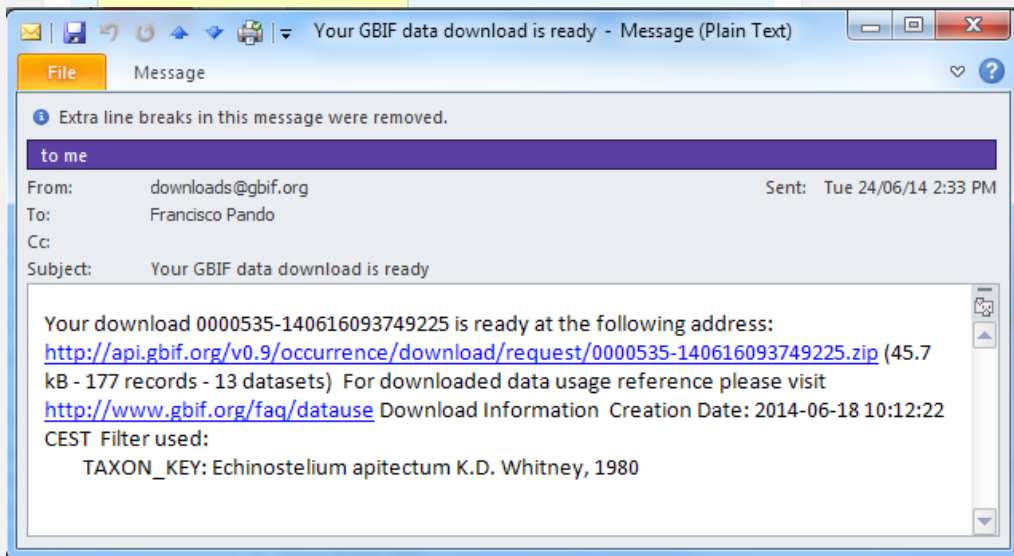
Your GBIF data download is ready - Message (Plain Text)

File

Message

Extra line breaks in this message were removed.

to me

From: downloads@gbif.org

Sent: Tue 24/06/14 2:33 PM

To: Francisco Pando

Cc:

Subject: Your GBIF data download is ready

Your download 0000535-140616093749225 is ready at the following address: http://api.gbif.org/v0.9/occurrence/download/request/0000535-140616093749225.zip (45.7 kB - 177 records - 13 datasets) For downloaded data usage reference please visit http://www.gbif.org/faq/datause Download Information Creation Date: 2014-06-18 10:12:22 CEST Filter used:

TAXON_KEY: Echinostelium apitectum K.D. Whitney, 1980